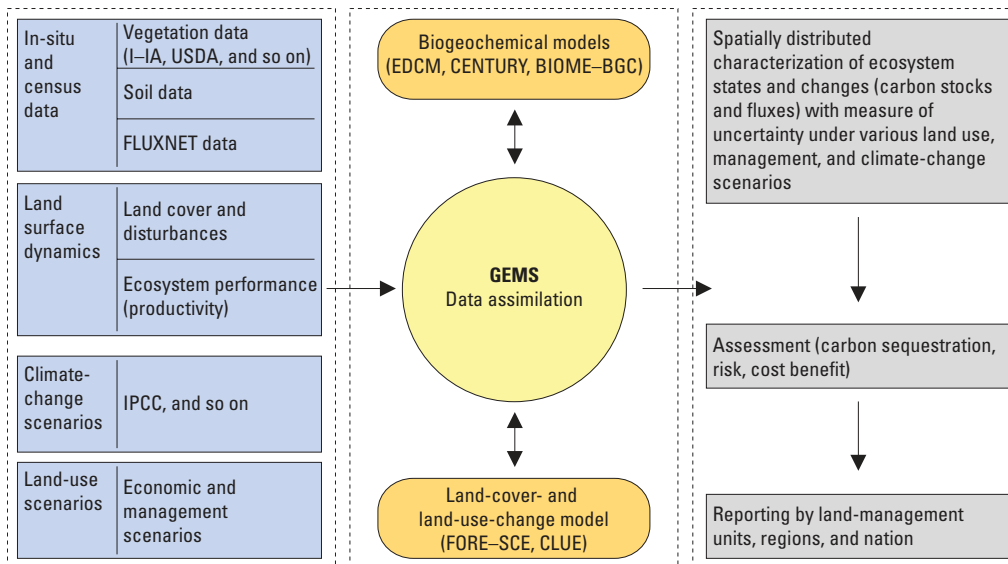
In-situ and census data

Vegetation data (I–IA, USDA, and so on)

Soil data

FLUXNET data

Land surface dynamics

Land cover and disturbances

Ecosystem performance (productivity)

Climate-change scenarios

IPCC, and so on

Land-use scenarios

Economic and management scenarios

Biogeochemical models (EDCM, CENTURY, BIOME–BGC)

GEMS
Data assimilation

Land-cover- and land-use-change model (FORE–SCE, CLUE)

Spatially distributed characterization of ecosystem states and changes (carbon stocks and fluxes) with measure of uncertainty under various land use, management, and climate-change scenarios

Assessment (carbon sequestration, risk, cost benefit)

Reporting by land-management units, regions, and nation